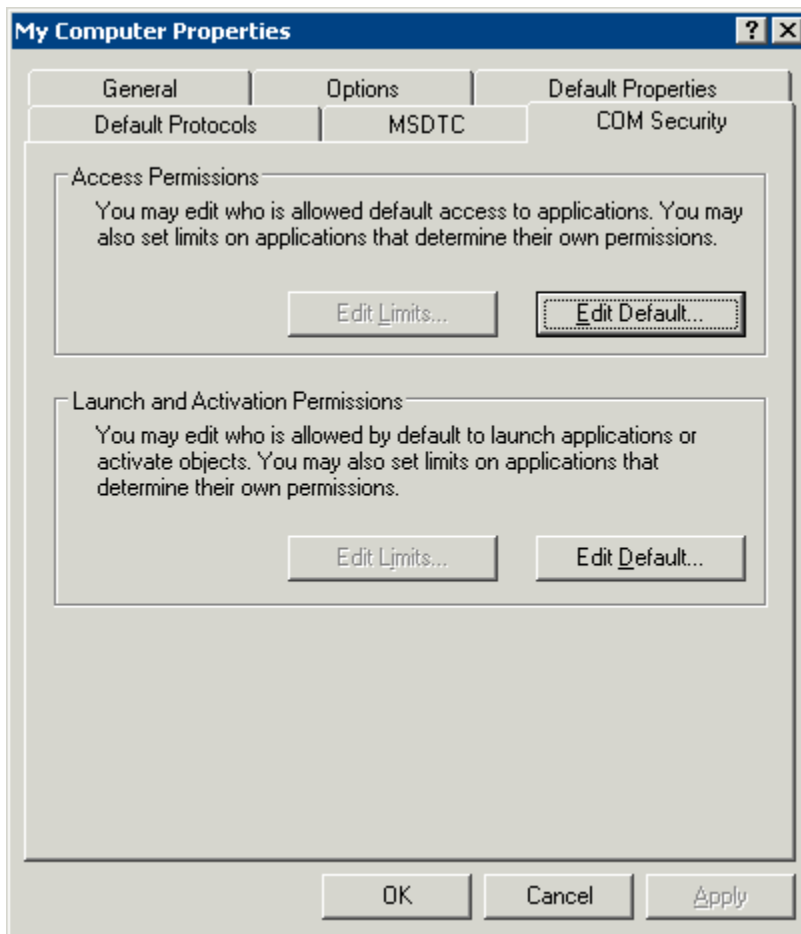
My Computer Properties

?

X

General

Options

Default Properties

Default Protocols

MSDTC

COM Security

Access Permissions

You may edit who is allowed default access to applications. You may also set limits on applications that determine their own permissions.

Edit Limits...

Edit Default...

Launch and Activation Permissions

You may edit who is allowed by default to launch applications or activate objects. You may also set limits on applications that determine their own permissions.

Edit Limits...

Edit Default...

OK

Cancel

Apply